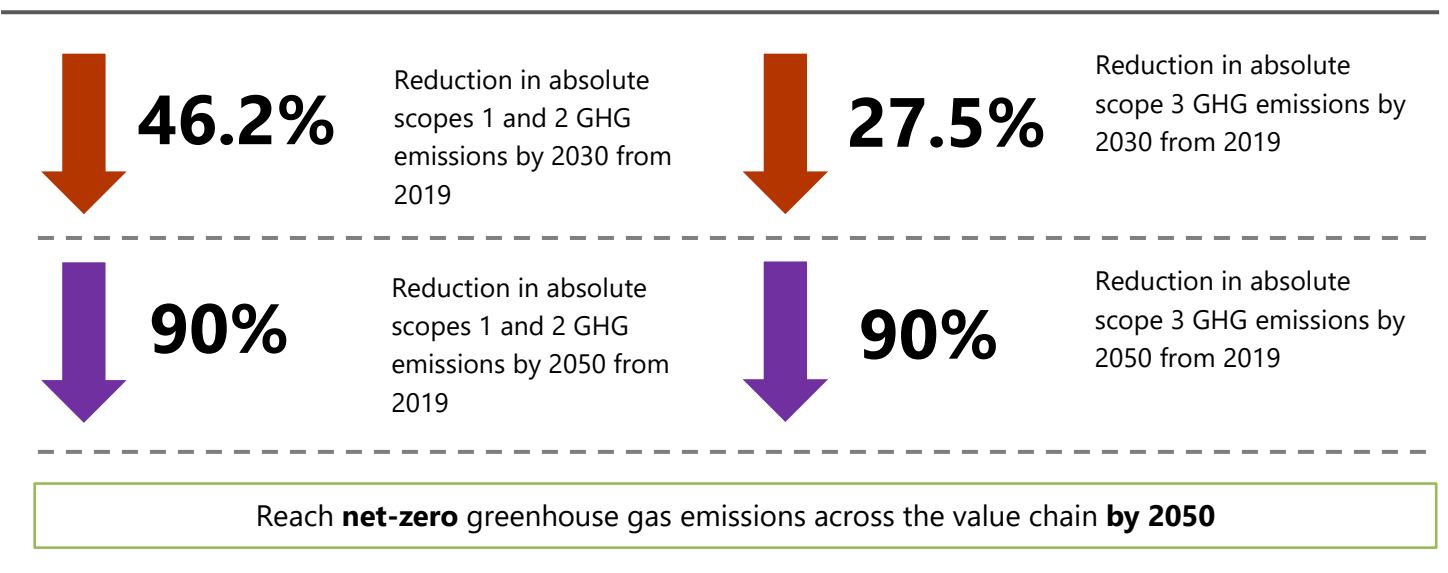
46.2%

Reduction in absolute scopes 1 and 2 GHG emissions by 2030 from 2019

27.5%

Reduction in absolute scope 3 GHG emissions by 2030 from 2019

90%

Reduction in absolute scopes 1 and 2 GHG emissions by 2050 from 2019

90%

Reduction in absolute scope 3 GHG emissions by 2050 from 2019

Reach **net-zero** greenhouse gas emissions across the value chain **by 2050**